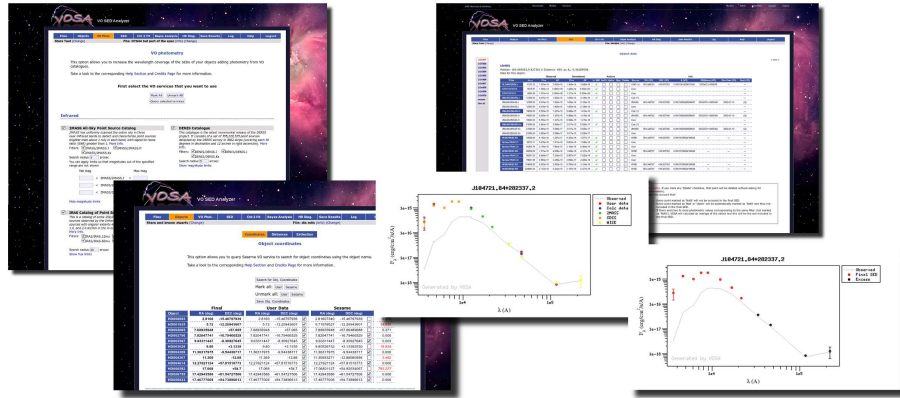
VOSA
VO SED Analyzer

VO photometry

This option allows you to increase the wavelength coverage of the SEDs of your objects adding photometry from VO catalogues.

Take a look to the corresponding Help Section and Credits Page for more information.

Print select the VO services that you want to use

Infrared

2MASS All-Sky Point Source Catalog

DENIS Catalogue

Hide magnitude limits

VOSA
VO SED Analyzer

Object coordinates

This option allows you to query Sesame VO service to search for object coordinates using the object name.

Take a look to the corresponding Help Section and Credits Page for more information.

Final
User Data
Sesame

VOSA
VO SED Analyzer

J184721.84+282337.2

Observed
Upper data
Cols data
2MASS
IDSC
WISE

$F_\lambda$ (erg/cm²/s/A)
λ (A)
Generated by VOSA

J184721.84+282337.2

Observed
Final SED
Excess

$F_\lambda$ (erg/cm²/s/A)
λ (A)
Generated by VOSA